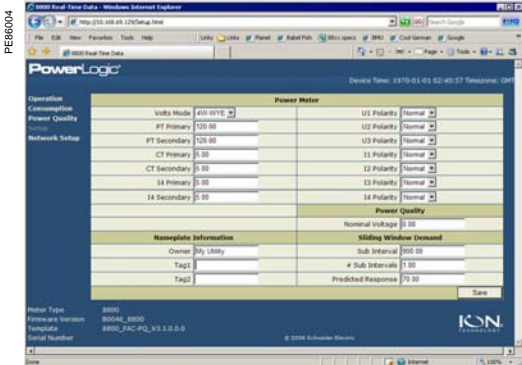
PE86004

8800 Real-Time Data - Windows Internet Explorer

http://10.168.69.129/Setup.html

Search Google

File Edit View Favorites Tools Help

Links Links Planet Babel Fish 80cc specs BMO Cool German Google

8800 Real-Time Data

Page Tools

PowerLogic

Device Time: 1970-01-01 02:40:57 Timezone: GMT

Operation
Consumption
Power Quality
Setup
Network Setup

| Power Meter | | | |
|---|---|---|---|
| Volts Mode | 4W-WYE | U1 Polarity | Normal |
| PT Primary | 120.00 | U2 Polarity | Normal |
| PT Secondary | 120.00 | U3 Polarity | Normal |
| CT Primary | 5.00 | I1 Polarity | Normal |
| CT Secondary | 5.00 | I2 Polarity | Normal |
| I4 Primary | 5.00 | I3 Polarity | Normal |
| I4 Secondary | 5.00 | I4 Polarity | Normal |

| Power Quality | |
|---|---|
| Nominal Voltage | 0.00 |

| Nameplate Information | |
|---|---|
| Owner | My Utility |
| Tag1 | |
| Tag2 | |

| Sliding Window Demand | |
|---|---|
| Sub Interval | 900.00 |
| # Sub Intervals | 1.00 |
| Predicted Response | 70.00 |

Save

Meter Type 8800
Firmware Version 8004B_8800
Template 8800_FAC-PQ_V3.1.0.0.0
Serial Number

© 2006 Schneider Electric

ION TECHNOLOGY

Done

Internet

100%